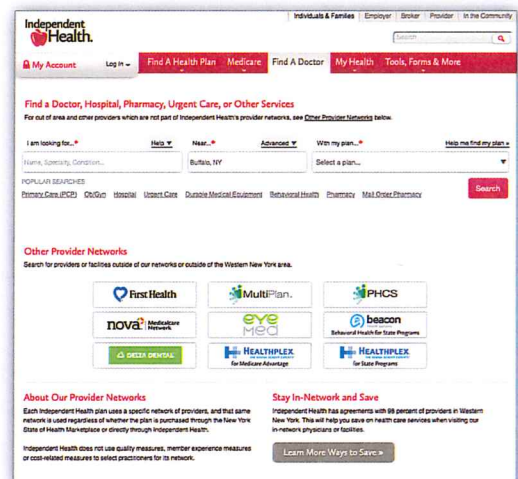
Independent Health.

Individuals & Families | Employer | Broker | Provider | In the Community

Search

My Account | Log In | Find A Health Plan | Medicare | Find A Doctor | My Health | Tools, Forms & More

Find a Doctor, Hospital, Pharmacy, Urgent Care, or Other Services

For out of area and other providers which are not part of Independent Health's provider networks, see Other Provider Networks below.

I am looking for...* | Help | Near...* | Advanced | With my plan...* | Help me find my plan »

Name, Specialty, Condition... | Buffalo, NY | Select a plan...

POPULAR SEARCHES

Primary Care (PCP) | Ob/Gyn | Hospital | Urgent Care | Durable Medical Equipment | Behavioral Health | Pharmacy | Mail Order Pharmacy

Search

Other Provider Networks

Search for providers or facilities outside of our networks or outside of the Western New York area.

First Health | MultiPlan. | PHCS
nova Medicalcare Network | eye med | beacon Behavioral Health for State Programs
DELTA DENTAL | HEALTHPLEX for Medicare Advantage | HEALTHPLEX for State Programs

About Our Provider Networks

Each Independent Health plan uses a specific network of providers, and that same network is used regardless of whether the plan is purchased through the New York State of Health Marketplace or directly through Independent Health.

Independent Health does not use quality measures, member experience measures or cost-related measures to select practitioners for its network.

Stay In-Network and Save

Independent Health has agreements with 98 percent of providers in Western New York. This will help you save on health care services when visiting our in-network physicians or facilities.

Learn More Ways to Save »